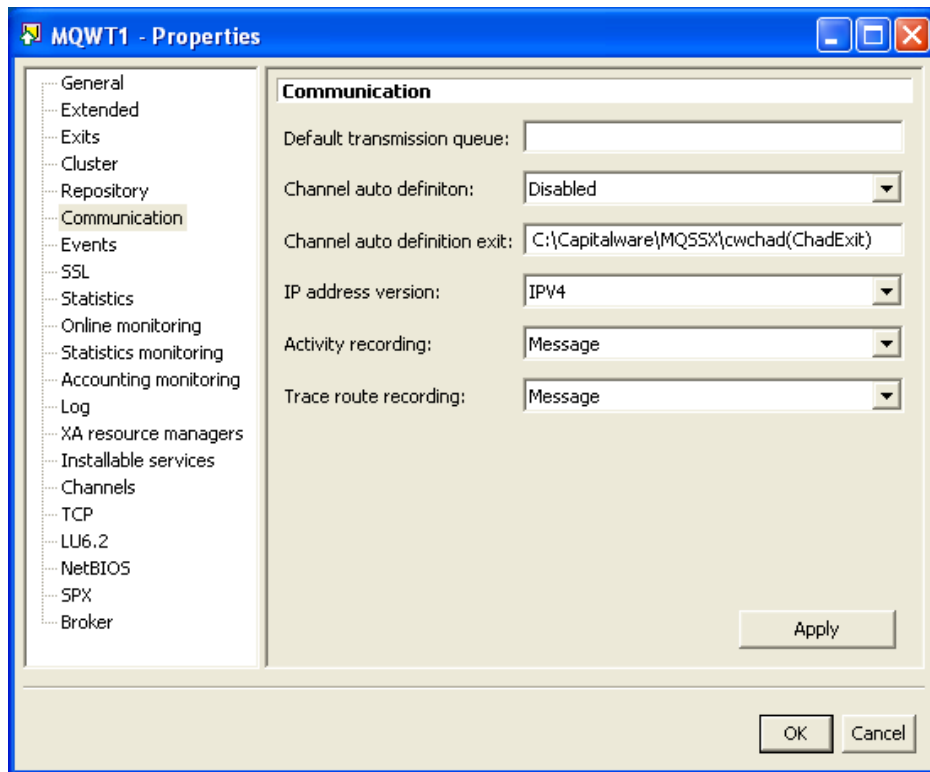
MQWT1 - Properties

General
Extended
Exits
Cluster
Repository
Communication
Events
SSL
Statistics
Online monitoring
Statistics monitoring
Accounting monitoring
Log
XA resource managers
Installable services
Channels
TCP
LU6.2
NetBIOS
SPX
Broker

Communication

Default transmission queue:

Channel auto definiton: Disabled

Channel auto definition exit: C:\Capitalware\MQSSX\cwchad(ChadExit)

IP address version: IPV4

Activity recording: Message

Trace route recording: Message

Apply

OK Cancel